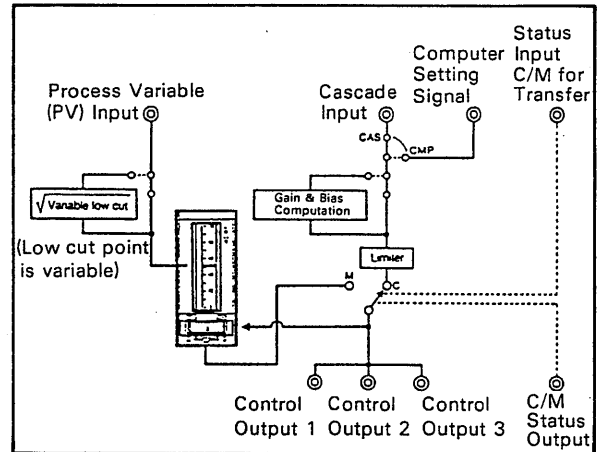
Process Variable (PV) Input

Cascade Input

Computer Setting Signal

Status Input C/M for Transfer

CAS

CMP

$\sqrt{\text{Variable low cut}}$

(Low cut point is variable)

Gain & Bias Computation

Limiter

M

C

Control Output 1

Control Output 2

Control Output 3

C/M Status Output